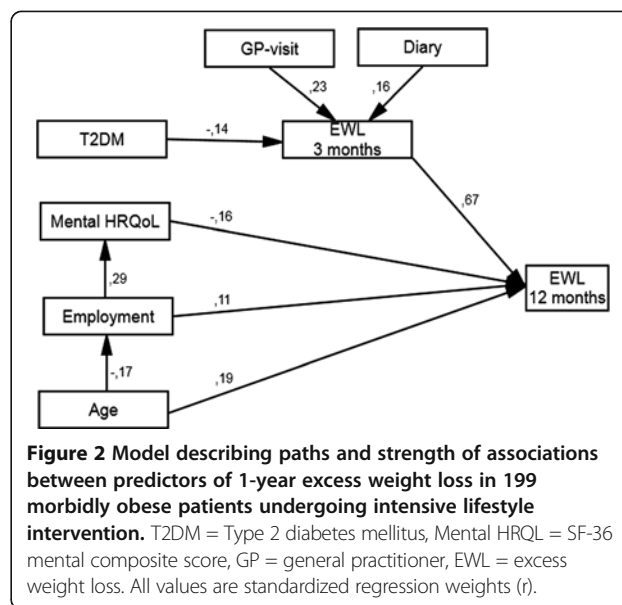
GP-visit

Diary

,23

,16

T2DM

-,14

EWL
3 months

,67

Mental HRQoL

-,16

,29

Employment

,11

EWL
12 months

-,17

,19

Age

**Figure 2 Model describing paths and strength of associations between predictors of 1-year excess weight loss in 199 morbidly obese patients undergoing intensive lifestyle intervention.** T2DM = Type 2 diabetes mellitus, Mental HRQL = SF-36 mental composite score, GP = general practitioner, EWL = excess weight loss. All values are standardized regression weights (r).